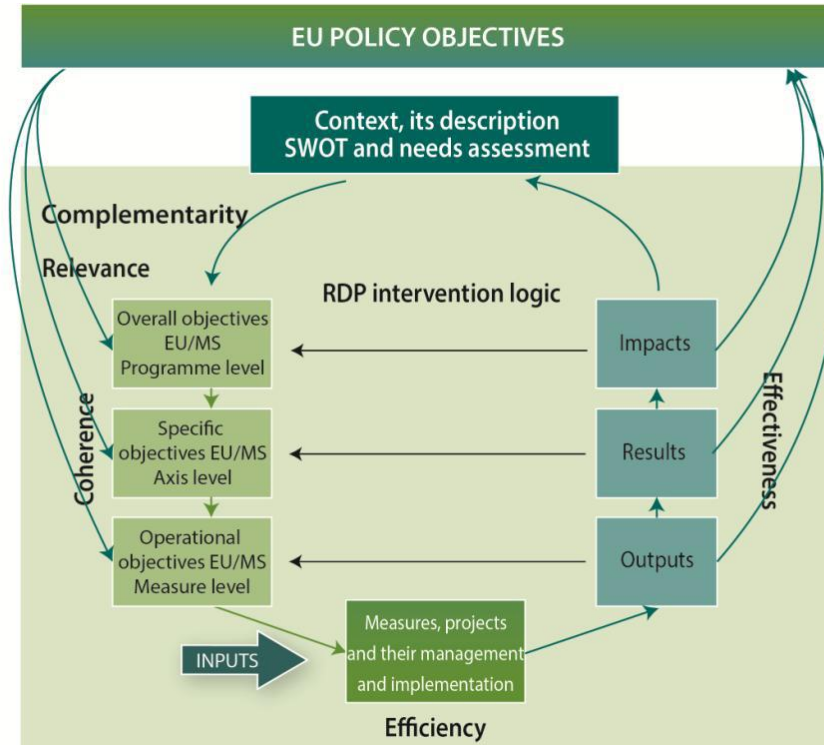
EU POLICY OBJECTIVES

Context, its description SWOT and needs assessment

Complementarity

Relevance

RDP intervention logic

Overall objectives EU/MS Programme level

Impacts

Coherence

Specific objectives EU/MS Axis level

Results

Effectiveness

Operational objectives EU/MS Measure level

Outputs

INPUTS

Measures, projects and their management and implementation

Efficiency